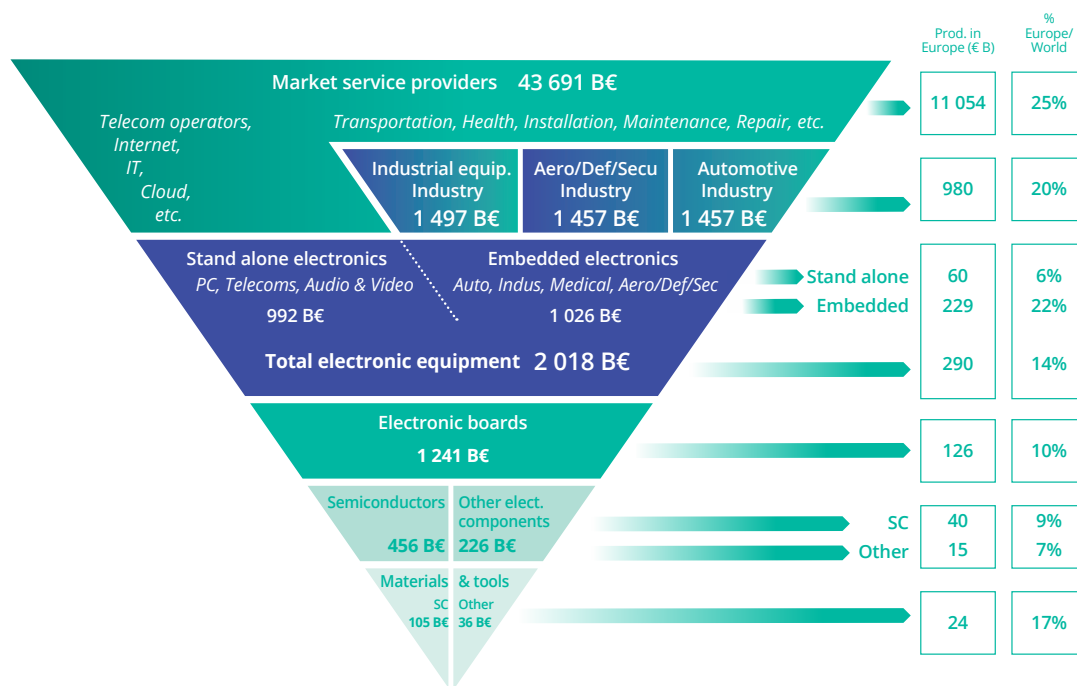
Prod. in Europe (€ B)

% Europe/ World

Market service providers 43 691 B€

Telecom operators, Internet, IT, Cloud, etc.

Transportation, Health, Installation, Maintenance, Repair, etc.

11 054 | 25%

Industrial equip. Industry 1 497 B€

Aero/Def/Secu Industry 1 457 B€

Automotive Industry 1 457 B€

980 | 20%

Stand alone electronics
PC, Telecoms, Audio & Video
992 B€

Embedded electronics
Auto, Indus, Medical, Aero/Def/Sec
1 026 B€

Stand alone 60 | 6%
Embedded 229 | 22%

Total electronic equipment 2 018 B€

290 | 14%

Electronic boards
1 241 B€

126 | 10%

Semiconductors
456 B€

Other elect. components
226 B€

SC 40 | 9%
Other 15 | 7%

Materials & tools
SC 105 B€
Other 36 B€

24 | 17%